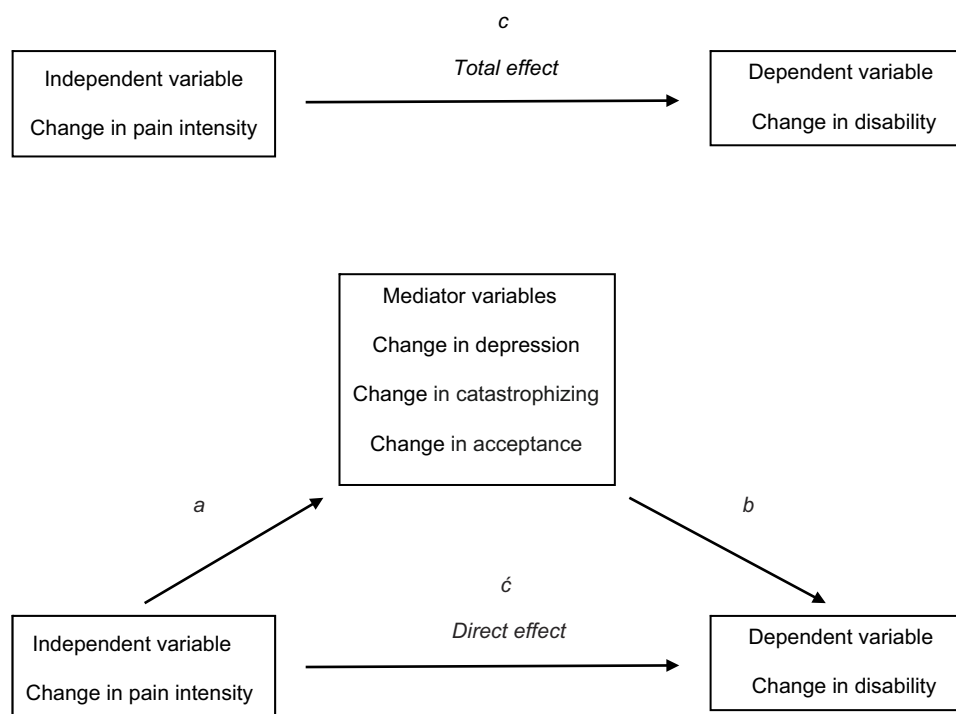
c

Total effect

Independent variable

Change in pain intensity

Dependent variable

Change in disability

Mediator variables

Change in depression

Change in catastrophizing

Change in acceptance

a

b

ć

Direct effect

Independent variable

Change in pain intensity

Dependent variable

Change in disability